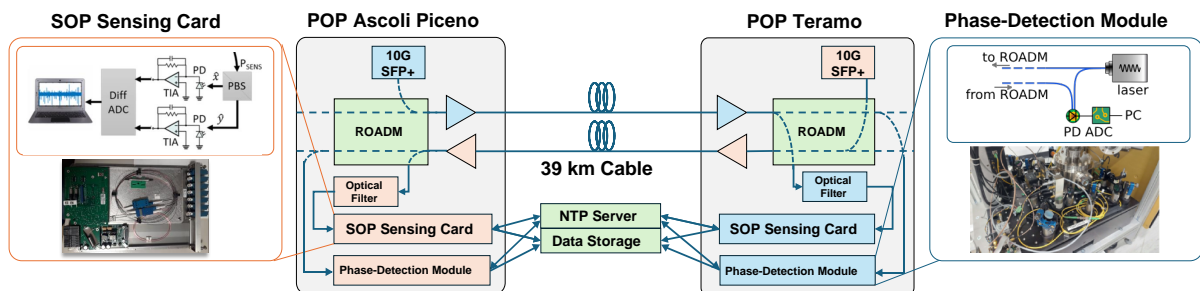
SOP Sensing Card

POP Ascoli Piceno

POP Teramo

Phase-Detection Module

Diff ADC

TIA

TIA

PD

PD

$P_{SENS}$

$\hat{x}$

$\hat{y}$

PBS

10G SFP+

ROADM

Optical Filter

SOP Sensing Card

Phase-Detection Module

39 km Cable

NTP Server

Data Storage

10G SFP+

ROADM

Optical Filter

SOP Sensing Card

Phase-Detection Module

to ROADM

from ROADM

laser

PD ADC

PC